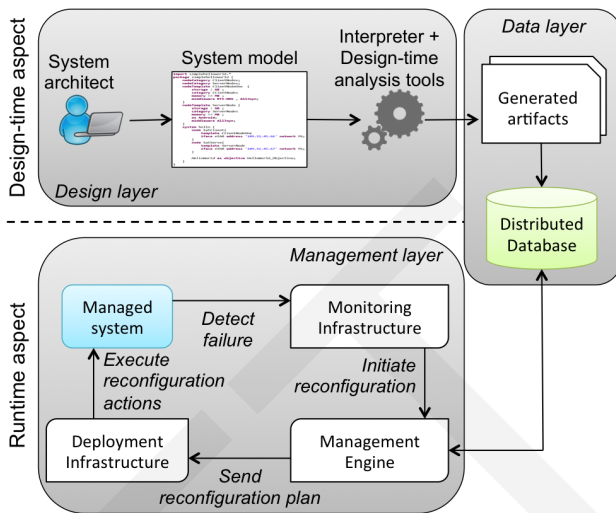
Design-time aspect

System architect

System model

Interpreter + Design-time analysis tools

Design layer

Data layer

Generated artifacts

Distributed Database

Runtime aspect

Management layer

Managed system

Detect failure

Monitoring Infrastructure

Initiate reconfiguration

Execute reconfiguration actions

Deployment Infrastructure

Management Engine

Send reconfiguration plan